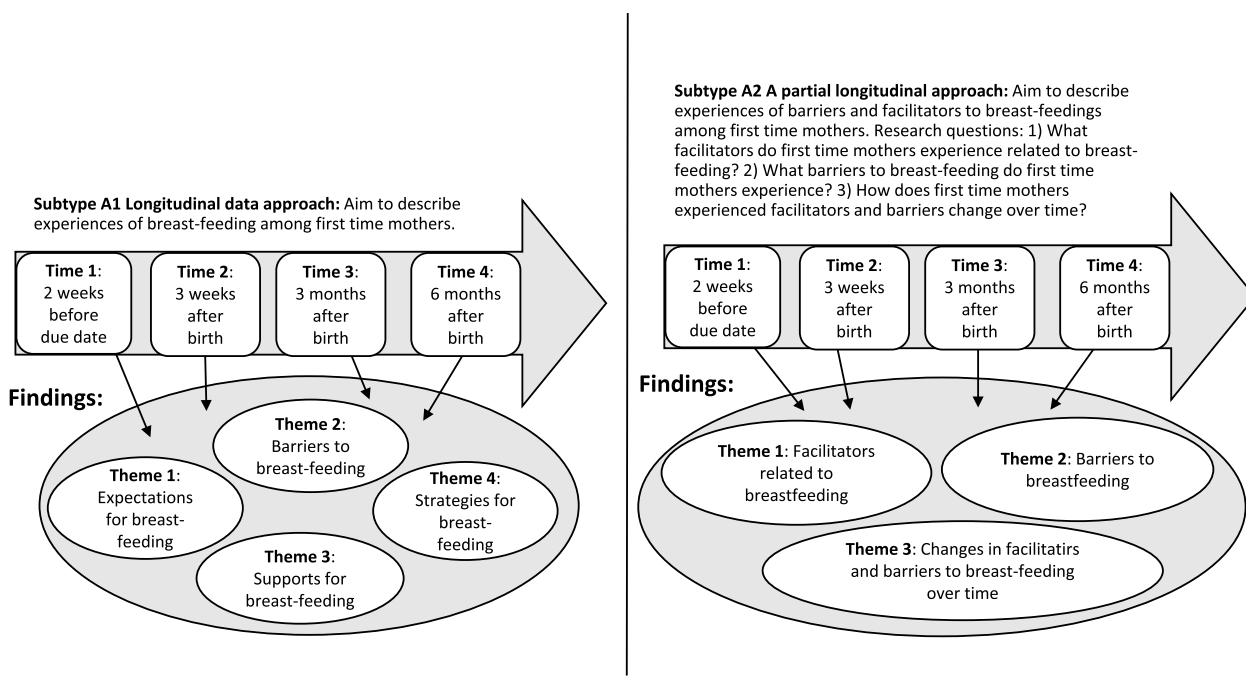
**Subtype A1 Longitudinal data approach:** Aim to describe experiences of breast-feeding among first time mothers.

**Time 1**: 2 weeks before due date

**Time 2**: 3 weeks after birth

**Time 3**: 3 months after birth

**Time 4**: 6 months after birth

**Findings:**

**Theme 2**: Barriers to breast-feeding

**Theme 1**: Expectations for breast-feeding

**Theme 4**: Strategies for breast-feeding

**Theme 3**: Supports for breast-feeding

**Subtype A2 A partial longitudinal approach:** Aim to describe experiences of barriers and facilitators to breast-feedings among first time mothers. Research questions: 1) What facilitators do first time mothers experience related to breast-feeding? 2) What barriers to breast-feeding do first time mothers experience? 3) How does first time mothers experienced facilitators and barriers change over time?

**Time 1**: 2 weeks before due date

**Time 2**: 3 weeks after birth

**Time 3**: 3 months after birth

**Time 4**: 6 months after birth

**Findings:**

**Theme 1**: Facilitators related to breastfeeding

**Theme 2**: Barriers to breastfeeding

**Theme 3**: Changes in facilitatirs and barriers to breast-feeding over time